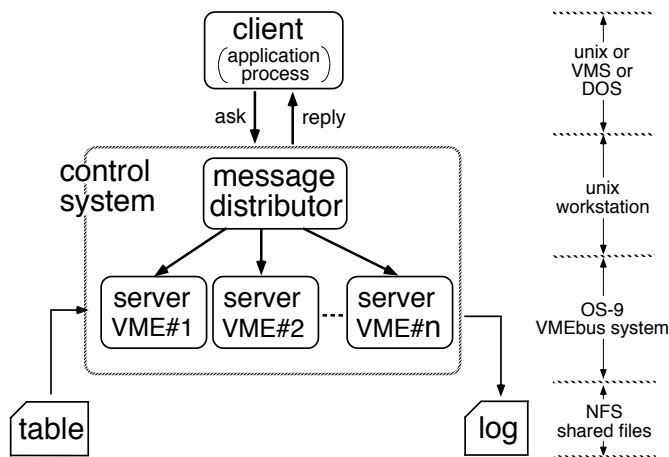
client
(application process)

ask

reply

control system

message distributor

server VME#1

server VME#2

...

server VME#n

table

log

unix or VMS or DOS

unix workstation

OS-9 VMEbus system

NFS shared files